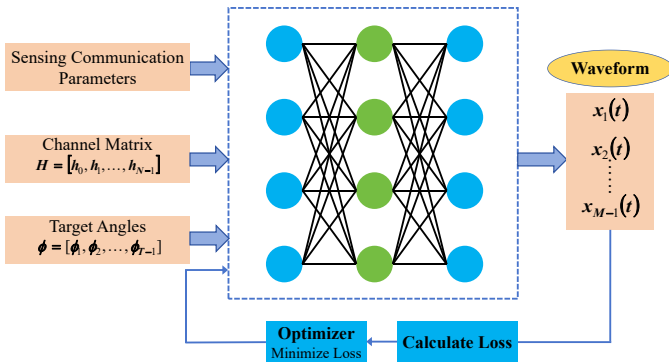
Sensing Communication Parameters

Channel Matrix
$\boldsymbol{H} = [\boldsymbol{h}_0, \boldsymbol{h}_1, \ldots, \boldsymbol{h}_{N-1}]$

Target Angles
$\boldsymbol{\phi} = [\boldsymbol{\phi}_1, \boldsymbol{\phi}_2, \ldots, \boldsymbol{\phi}_{T-1}]$

Waveform

$x_1(t)$
$x_2(t)$
$x_{M-1}(t)$

Optimizer
Minimize Loss

Calculate Loss